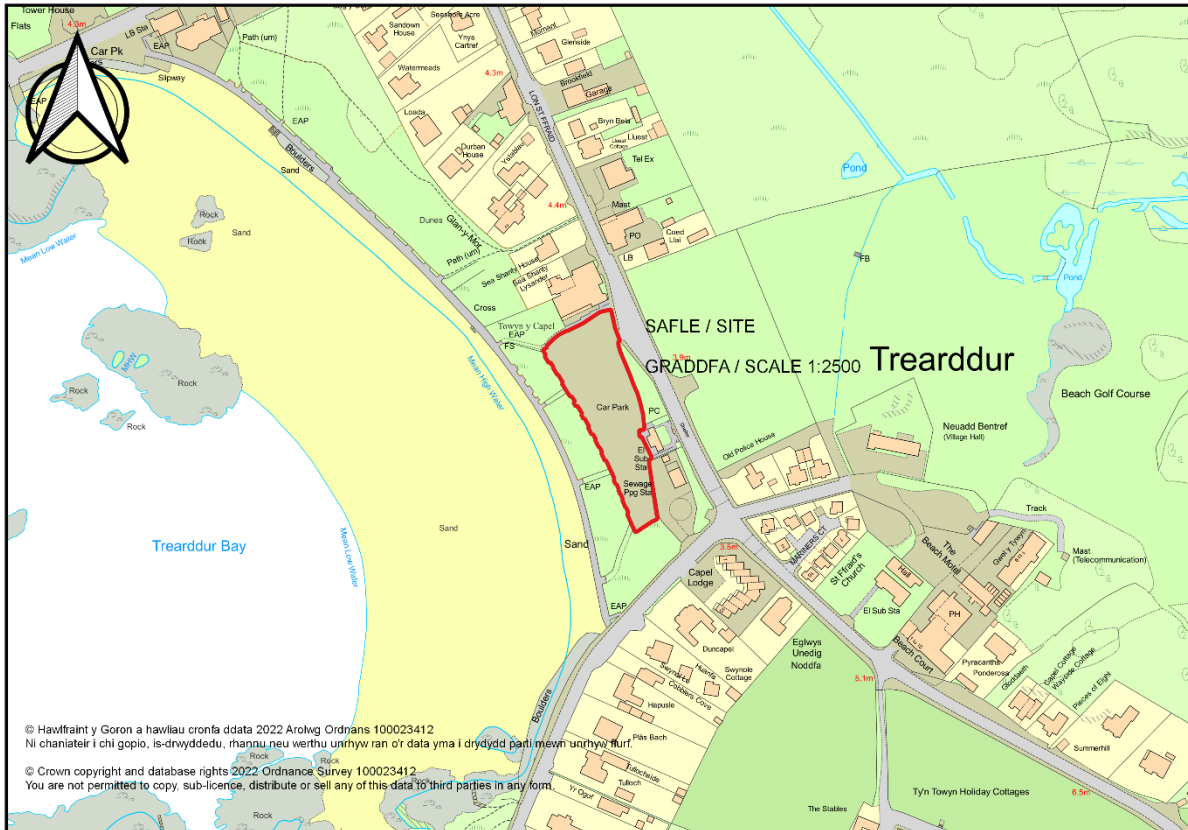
Tower House
Flats
4.3m
Car Pk
EAP
LB Sta
Slipway
EAP
Path (um)
Sandown House
Seashore Acre
Ynys Cartref
Watermeads
4.3m
Loads
Durban House
Ysgubor
LON ST FFRAID
Glenside
Brookfield
Garage
Bryn Bela
Llys Cottage
Lluest
Tel Ex
Boulders
Sand
EAP
Dunes
Glan-y-Mor
4.4m
Mast
PO
Coed Llai
LB
Path (um)
Sea Shanty House
Sea Shanty Lysandy
Cross
Towyn y Capel
EAP
FS
Pond
FB
Pond
Rock
Rock
Sand
Mean Low Water
Mean High Water
MHW
Rock
Rock
Rock
SAFLE / SITE
GRADDFA / SCALE 1:2500
3.9m
Trearddur
Beach Golf Course
Car Park
PC
Shelter
El Sub Sta
Sewage Ppg Sta
Old Police House
Neuadd Bentref (Village Hall)
Track
Mast (Telecommunication)
Trearddur Bay
Sand
Mean Low Water
EAP
Sand
3.5m
Capel Lodge
MARINERS CT
St Ffraid's Church
Hall
The Beach Motel
Gwel y Tywyn
PH
El Sub Sta
EAP
Duncapel
Eglwys Unedig Noddfa
Beach Court
5.1m
Swynole Cottage
Huanfa
Swynforde
Cobblers Cove
Hapusle
Pyracantha
Ponderosa
Glodfaeth
Capel Cottage
Wayside Cottage
Places of Eight
Summerhill
Boulders
Plâs Bach
Tullochside
Tulloch
Yr Ogof
Rock
The Stables
Ty'n Towyn Holiday Cottages
6.5m
© Hawlfraint y Goron a hawliau cronfa ddata 2022 Arolwg Ordnans 100023412
Ni chaniateir i chi gopio, is-drwyddedu, rhannu neu werthu unrhyw ran o'r data yma i drydydd parti mewn unrhyw ffurf.

© Crown copyright and database rights 2022 Ordnance Survey 100023412
You are not permitted to copy, sub-licence, distribute or sell any of this data to third parties in any form.